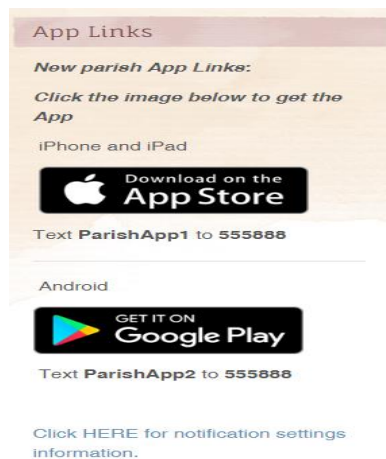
App Links

New parish App Links:

Click the image below to get the App

iPhone and iPad

Download on the
App Store

Text **ParishApp1** to **555888**

Android

GET IT ON
Google Play

Text **ParishApp2** to **555888**

Click HERE for notification settings information.